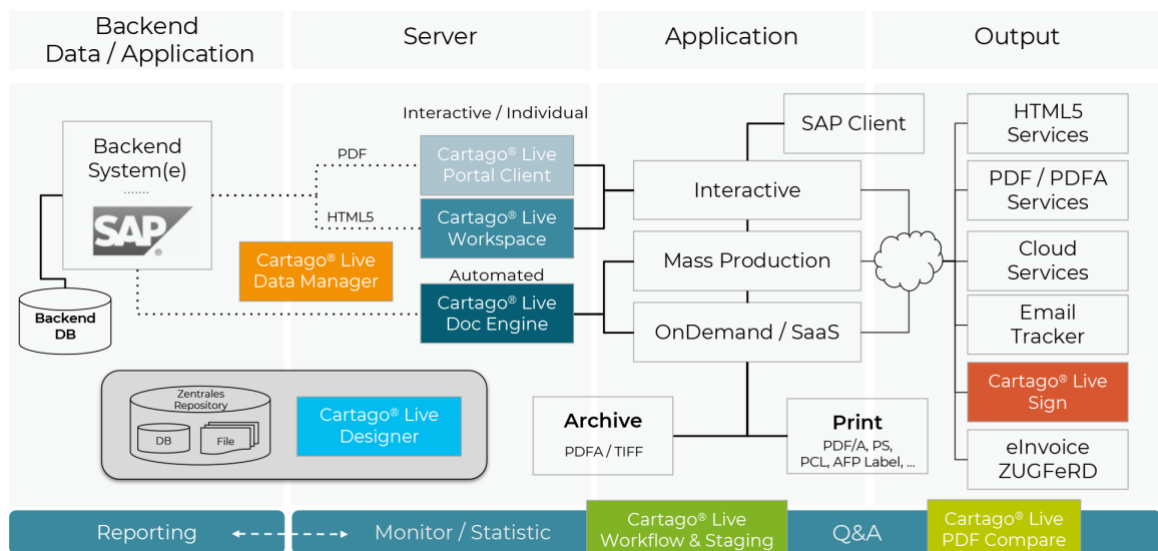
Backend Data / Application

Server

Application

Output

Backend System(e)

......

SAP

Backend DB

PDF

HTML5

Interactive / Individual

Cartago® Live Portal Client

Cartago® Live Workspace

Cartago® Live Data Manager

Automated

Cartago® Live Doc Engine

Zentrales Repository

DB

File

Cartago® Live Designer

SAP Client

Interactive

Mass Production

OnDemand / SaaS

Archive

PDFA / TIFF

Print

PDF/A, PS, PCL, AFP Label, ...

HTML5 Services

PDF / PDFA Services

Cloud Services

Email Tracker

Cartago® Live Sign

eInvoice ZUGFeRD

Reporting

Monitor / Statistic

Cartago® Live Workflow & Staging

Q&A

Cartago® Live PDF Compare